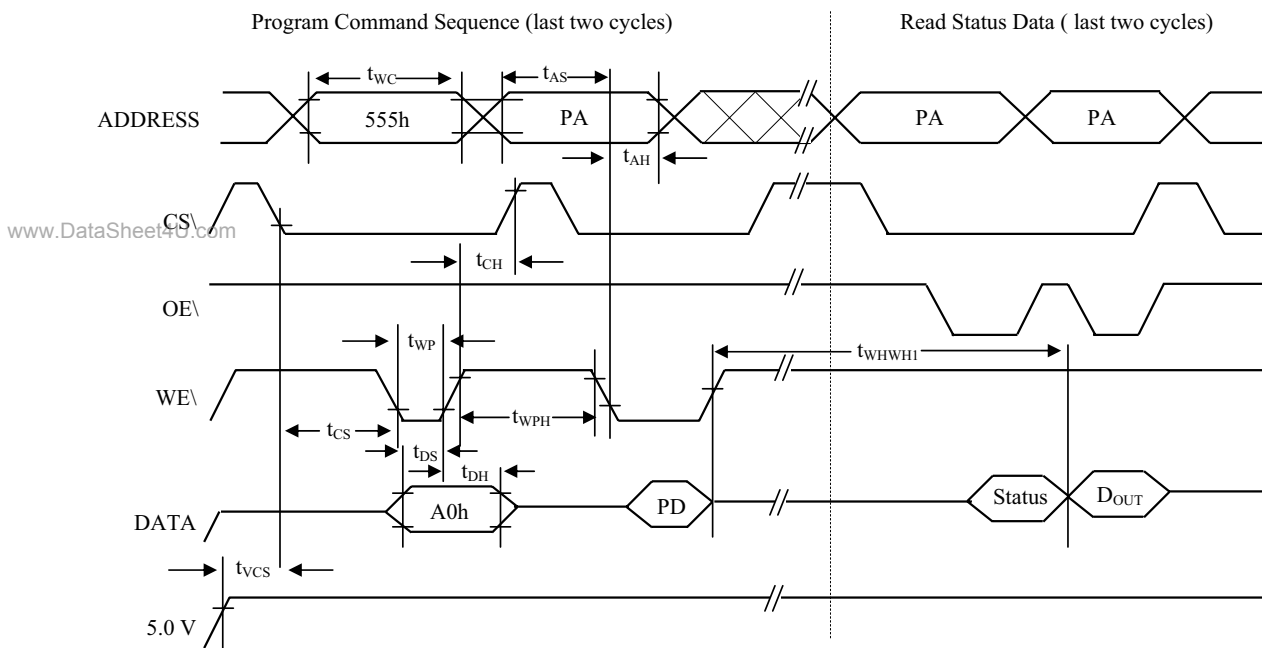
Program Command Sequence (last two cycles)

Read Status Data ( last two cycles)

$t_{WC}$

$t_{AS}$

ADDRESS

555h

PA

PA

PA

$t_{AH}$

CS\

www.DataSheet4U.com

$t_{CH}$

OE\

$t_{WP}$

$t_{WHWH1}$

WE\

$t_{WPH}$

$t_{CS}$

$t_{DS}$

$t_{DH}$

DATA

A0h

PD

Status

$D_{OUT}$

$t_{VCS}$

5.0 V